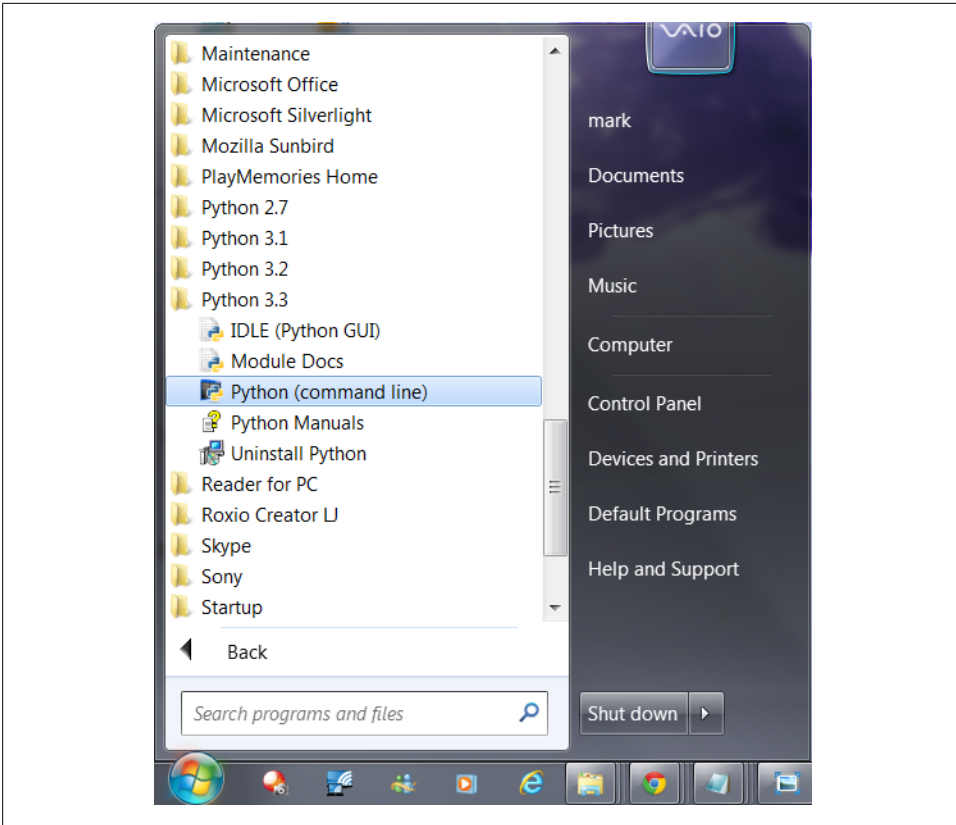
Maintenance
Microsoft Office
Microsoft Silverlight
Mozilla Sunbird
PlayMemories Home
Python 2.7
Python 3.1
Python 3.2
Python 3.3
IDLE (Python GUI)
Module Docs
Python (command line)
Python Manuals
Uninstall Python
Reader for PC
Roxio Creator LJ
Skype
Sony
Startup

Back

Search programs and files

VAIO

mark
Documents
Pictures
Music
Computer
Control Panel
Devices and Printers
Default Programs
Help and Support

Shut down